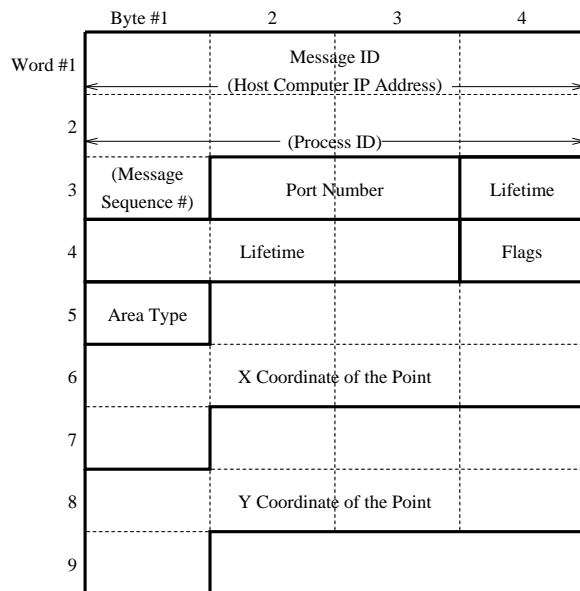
| | Byte #1 | 2 | 3 | 4 |
|---|---|---|---|---|
| Word #1 | Message ID (Host Computer IP Address) | | | |
| 2 | (Process ID) | | | |
| 3 | (Message Sequence #) | Port Number | | Lifetime |
| 4 | Lifetime | | | Flags |
| 5 | Area Type | | | |
| 6 | X Coordinate of the Point | | | |
| 7 | | | | |
| 8 | Y Coordinate of the Point | | | |
| 9 | | | | |